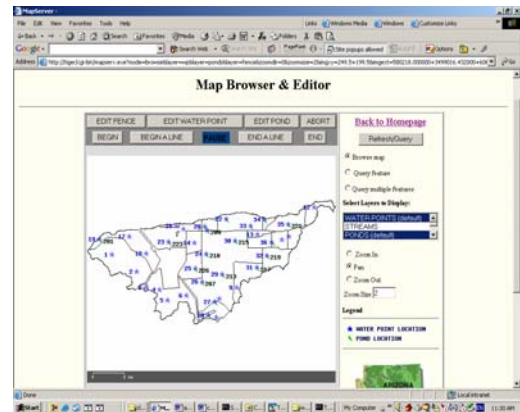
MapServer

File Edit View Favorites Tools Help

Links Windows Media Windows Customize Links

Google

Address http://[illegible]

Map Browser & Editor

EDIT FENCE | EDIT WATER POINT | EDIT POND | ABORT
BEGIN | BEGIN A LINE | PAUSE | END A LINE | END

Back to Homepage

Refresh/Query

Browse map

Query feature

Query multiple features

Select Layers to Display:

WATER POINTS (default)
STREAMS
PONDS (default)

Zoom In

Pan

Zoom Out

Zoom Size 2

Legend

WATER POINT LOCATION

POND LOCATION

Done

Local intranet

Start

11:30 AM